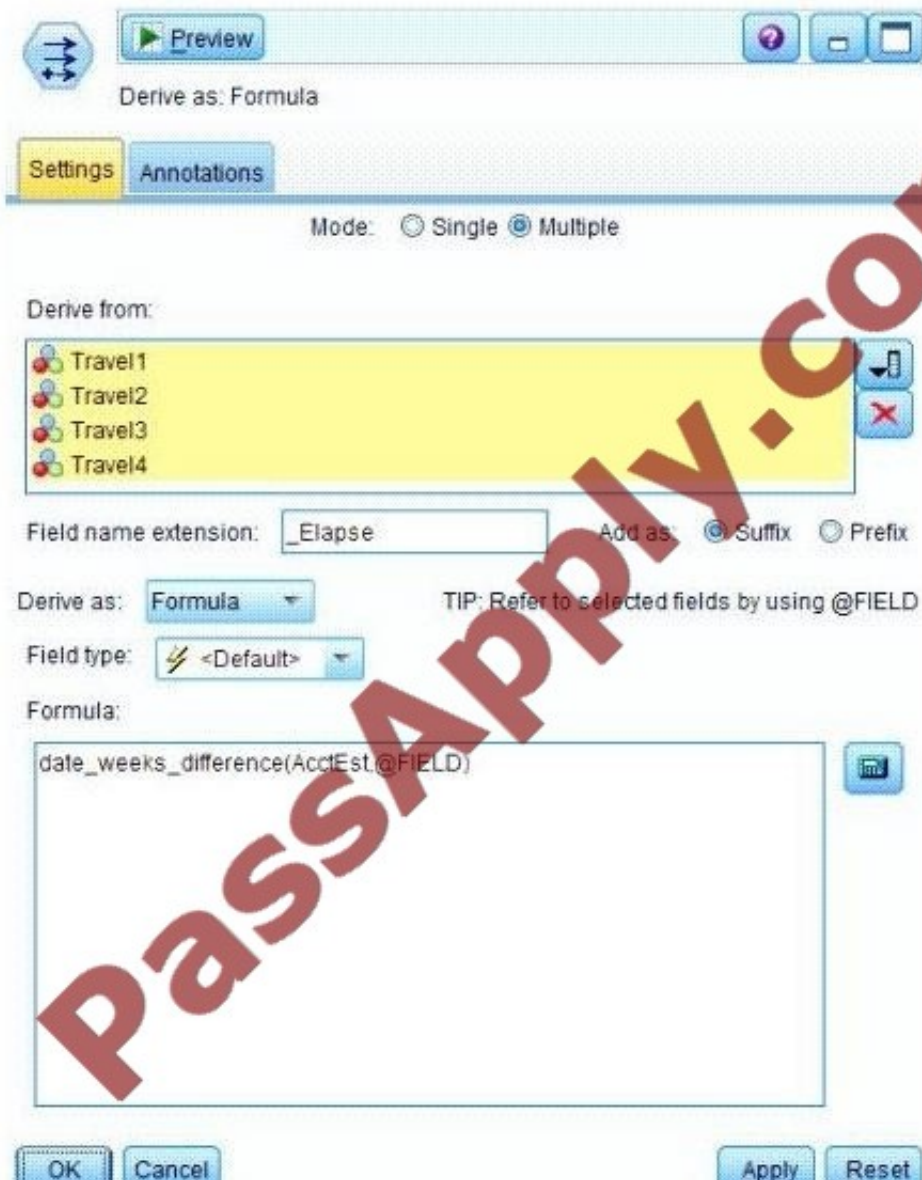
Preview

Derive as: Formula

Settings Annotations

Mode: Single Multiple

Derive from:

Travel1
Travel2
Travel3
Travel4

Field name extension: _Elapse Add as: Suffix Prefix

Derive as: Formula TIP: Refer to selected fields by using @FIELD

Field type: <Default>

Formula:

date_weeks_difference(AcctEst,@FIELD)

PassApply.co

OK Cancel Apply Reset